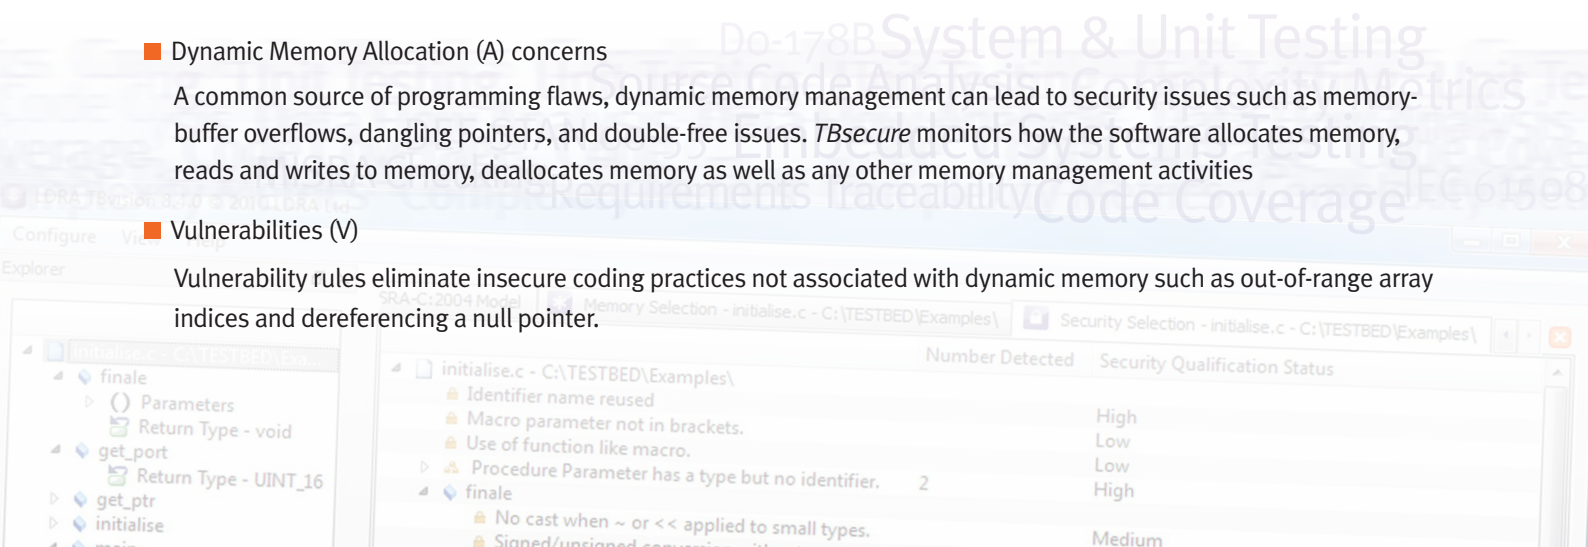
Dynamic Memory Allocation (A) concerns

A common source of programming flaws, dynamic memory management can lead to security issues such as memory-buffer overflows, dangling pointers, and double-free issues. TBsecure monitors how the software allocates memory, reads and writes to memory, deallocates memory as well as any other memory management activities

Vulnerabilities (V)

Vulnerability rules eliminate insecure coding practices not associated with dynamic memory such as out-of-range array indices and dereferencing a null pointer.

Do-178B System & Unit Testing
Source Code Analysis Complexity Metrics
Requirements Traceability Code Coverage IEC 61508

LDRA TBvision 8.0.0 © 2010 LDRA Ltd
Configure View Help
Explorer
SRA-C:2004 Model
Memory Selection - initialise.c - C:\TESTBED\Examples\
Security Selection - initialise.c - C:\TESTBED\Examples\

initialise.c - C:\TESTBED\Ex...
finale
Parameters
Return Type - void
get_port
Return Type - UINT_16
get_ptr
initialise

| | Number Detected | Security Qualification Status |
|---|---|---|
| initialise.c - C:\TESTBED\Examples\ | | |
| Identifier name reused | | |
| Macro parameter not in brackets. | | High |
| Use of function like macro. | | Low |
| Procedure Parameter has a type but no identifier. | 2 | Low |
| finale | | High |
| No cast when ~ or << applied to small types. | | |
| Signed/unsigned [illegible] | | Medium |